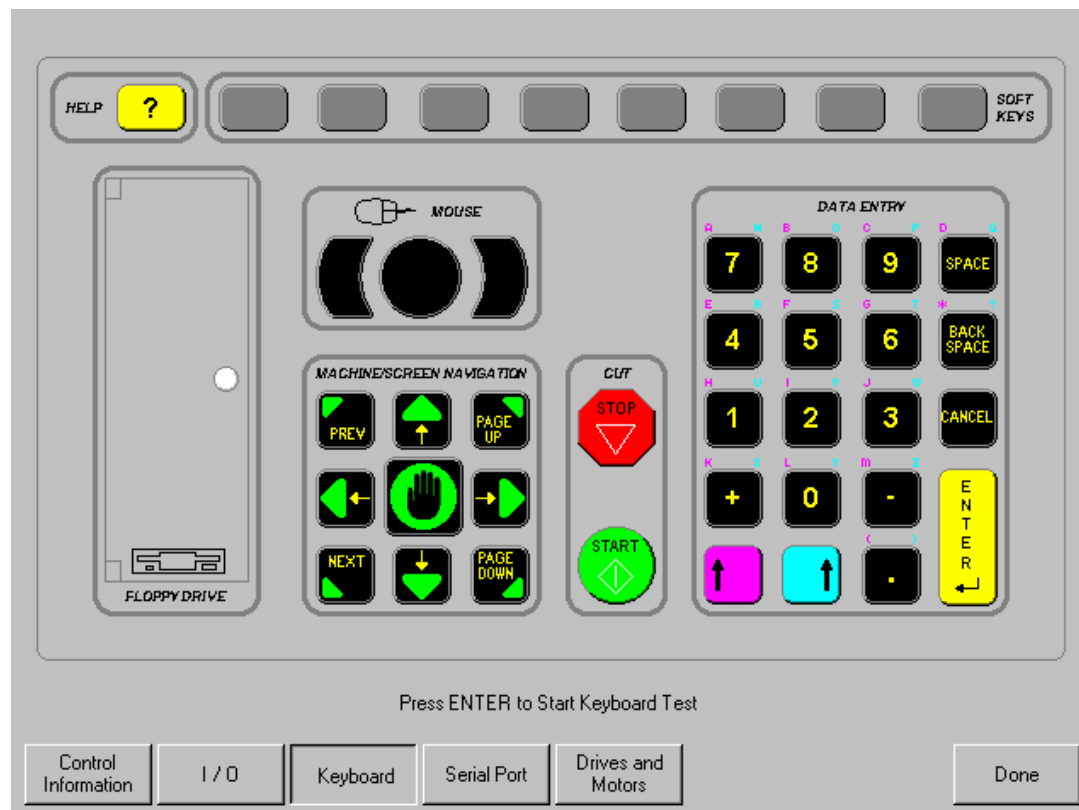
HELP ?

SOFT KEYS

MOUSE

FLOPPY DRIVE

MACHINE/SCREEN NAVIGATION

PREV
PAGE UP
NEXT
PAGE DOWN

CUT

STOP

START

DATA ENTRY

A N 7
B O 8
C P 9
D Q SPACE
E R 4
F S 5
G T 6
* ? BACK SPACE
H U 1
I V 2
J W 3
CANCEL
K X +
L Y 0
M Z -
ENTER
( ) .

Press ENTER to Start Keyboard Test

Control Information | I / O | Keyboard | Serial Port | Drives and Motors | Done